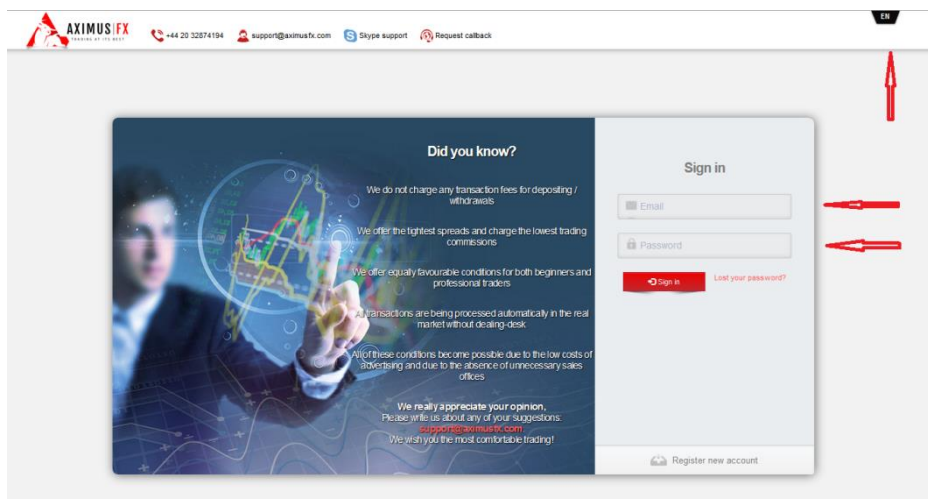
AXIMUS FX
TRADING AT ITS BEST

+44 20 32874194 support@aximusfx.com Skype support Request callback

EN

Did you know?

We do not charge any transaction fees for depositing / withdrawals

We offer the tightest spreads and charge the lowest trading commissions

We offer equally favourable conditions for both beginners and professional traders

All transactions are being processed automatically in the real market without dealing-desk

All of these conditions become possible due to the low costs of advertising and due to the absence of unnecessary sales offices

We really appreciate your opinion,
Please write us about any of your suggestions:
support@aximusfx.com
We wish you the most comfortable trading!

Sign in

Email

Password

Sign in

Lost your password?

Register new account